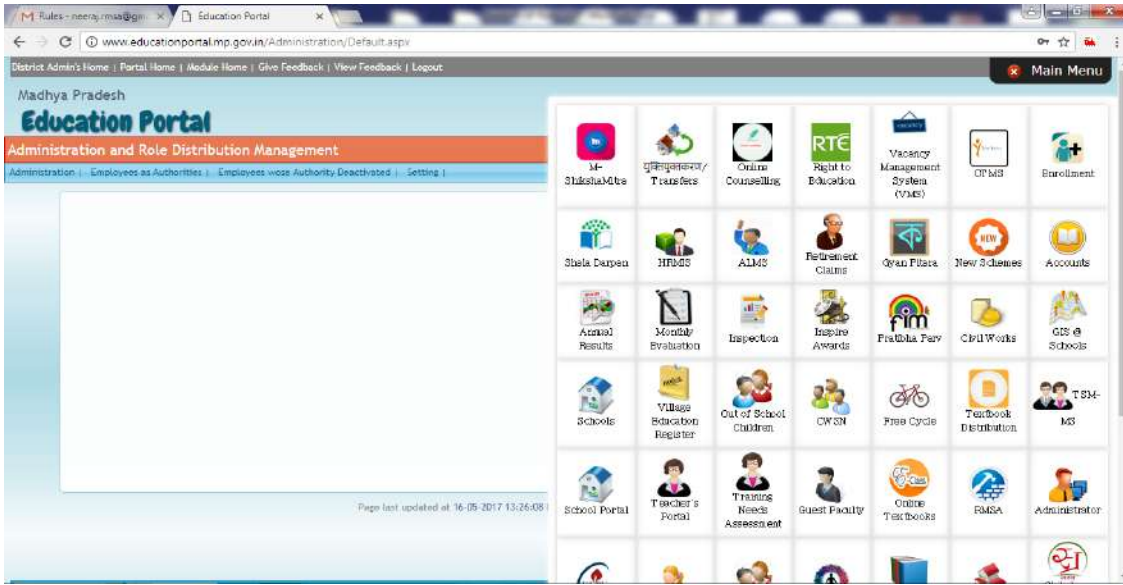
M Rules - neeraj.rmsa@gm ×
Education Portal ×
www.educationportal.mp.gov.in/Administration/Default.aspx

District Admin's Home | Portal Home | Module Home | Give Feedback | View Feedback | Logout

Main Menu

Madhya Pradesh
Education Portal

Administration and Role Distribution Management

Administration | Employees as Authorities | Employees wose Authority Deactivated | Setting |

Page last updated at 16-05-2017 13:26:08

M-ShikshaMitra
युक्तियुक्तकरण/ Transfers
Online Counselling
RTE Right to Education
VACANCY Vacancy Management System (VMS)
OTMS
Enrollment
Shala Darpan
HRMS
ALMS
Retirement Claims
Gyan Pitara
NEW New Schemes
Accounts
Annual Results
Monthly Evaluation
Inspection
Inspire Awards
Pratibha Parv
Civil Works
GIS @ Schools
Schools
Village Education Register
Out of School Children
CWSN
Free Cycle
Textbook Distribution
TSM-MS
School Portal
Teacher's Portal
Training Needs Assessment
Guest Faculty
Online Textbooks
RMSA
Administrator